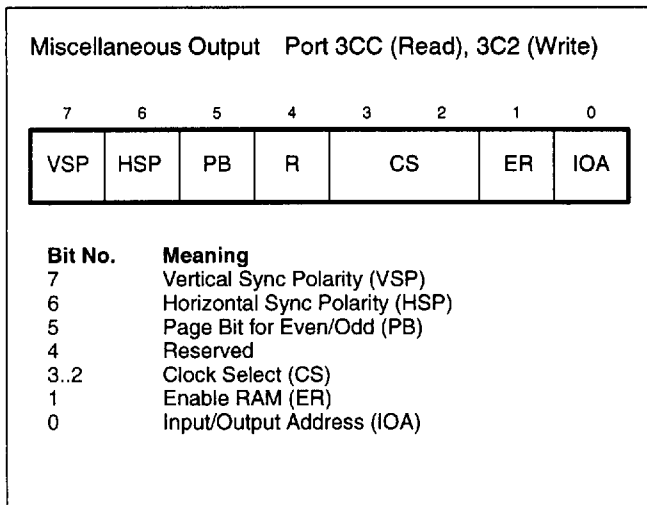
Miscellaneous Output Port 3CC (Read), 3C2 (Write)

| 7 | 6 | 5 | 4 | 3 | 2 | 1 | 0 |
|---|---|---|---|---|---|---|---|
| VSP | HSP | PB | R | CS | | ER | IOA |

| Bit No. | Meaning |
|---|---|
| 7 | Vertical Sync Polarity (VSP) |
| 6 | Horizontal Sync Polarity (HSP) |
| 5 | Page Bit for Even/Odd (PB) |
| 4 | Reserved |
| 3..2 | Clock Select (CS) |
| 1 | Enable RAM (ER) |
| 0 | Input/Output Address (IOA) |